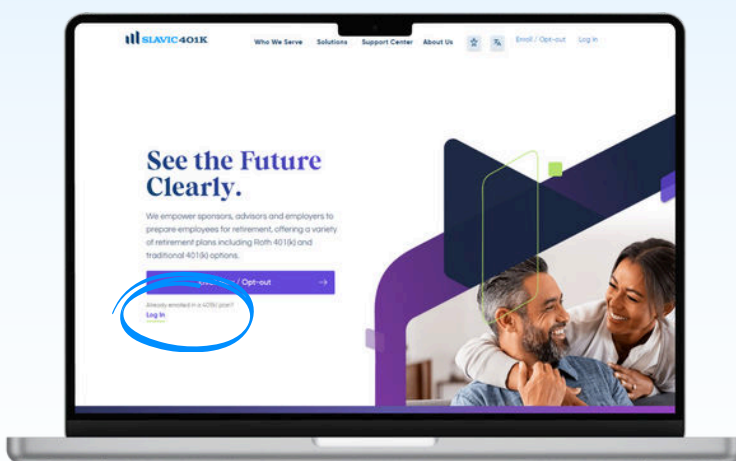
SLAVIC401K

Who We Serve Solutions Support Center About Us

Enroll / Opt-out Log In

See the Future Clearly.

We empower sponsors, advisors and employers to prepare employees for retirement, offering a variety of retirement plans including Roth 401(k) and traditional 401(k) options.

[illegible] / Opt-out →

Already enrolled in a 401(k) plan?
Log In